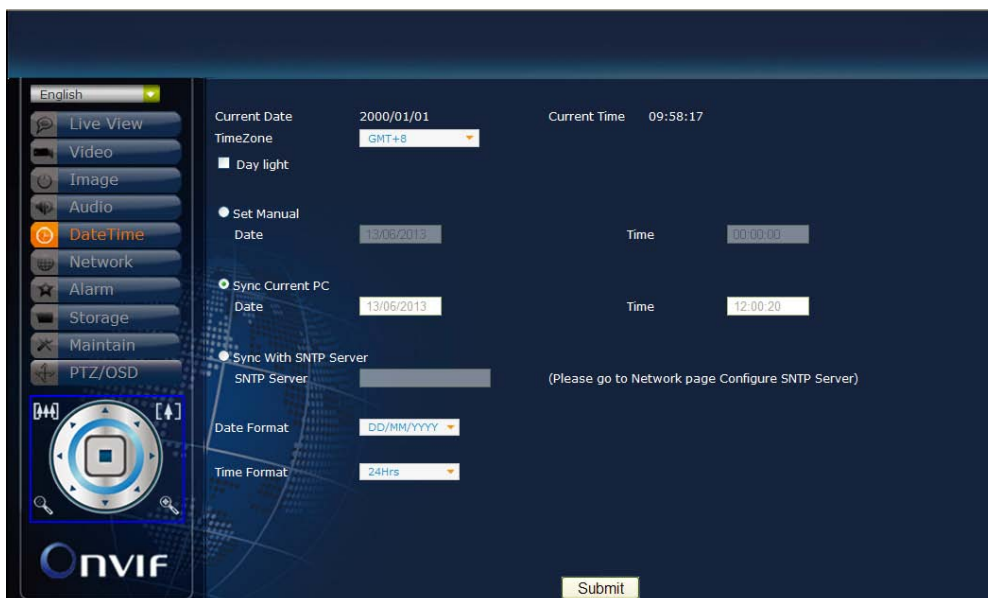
English

Live View
Video
Image
Audio
DateTime
Network
Alarm
Storage
Maintain
PTZ/OSD

Onvif

Current Date 2000/01/01 Current Time 09:58:17
TimeZone GMT+8
Day light

Set Manual
Date 13/06/2013 Time 00:00:00

Sync Current PC
Date 13/06/2013 Time 12:00:20

Sync With SNTP Server
SNTP Server (Please go to Network page Configure SNTP Server)

Date Format DD/MM/YYYY

Time Format 24Hrs

Submit